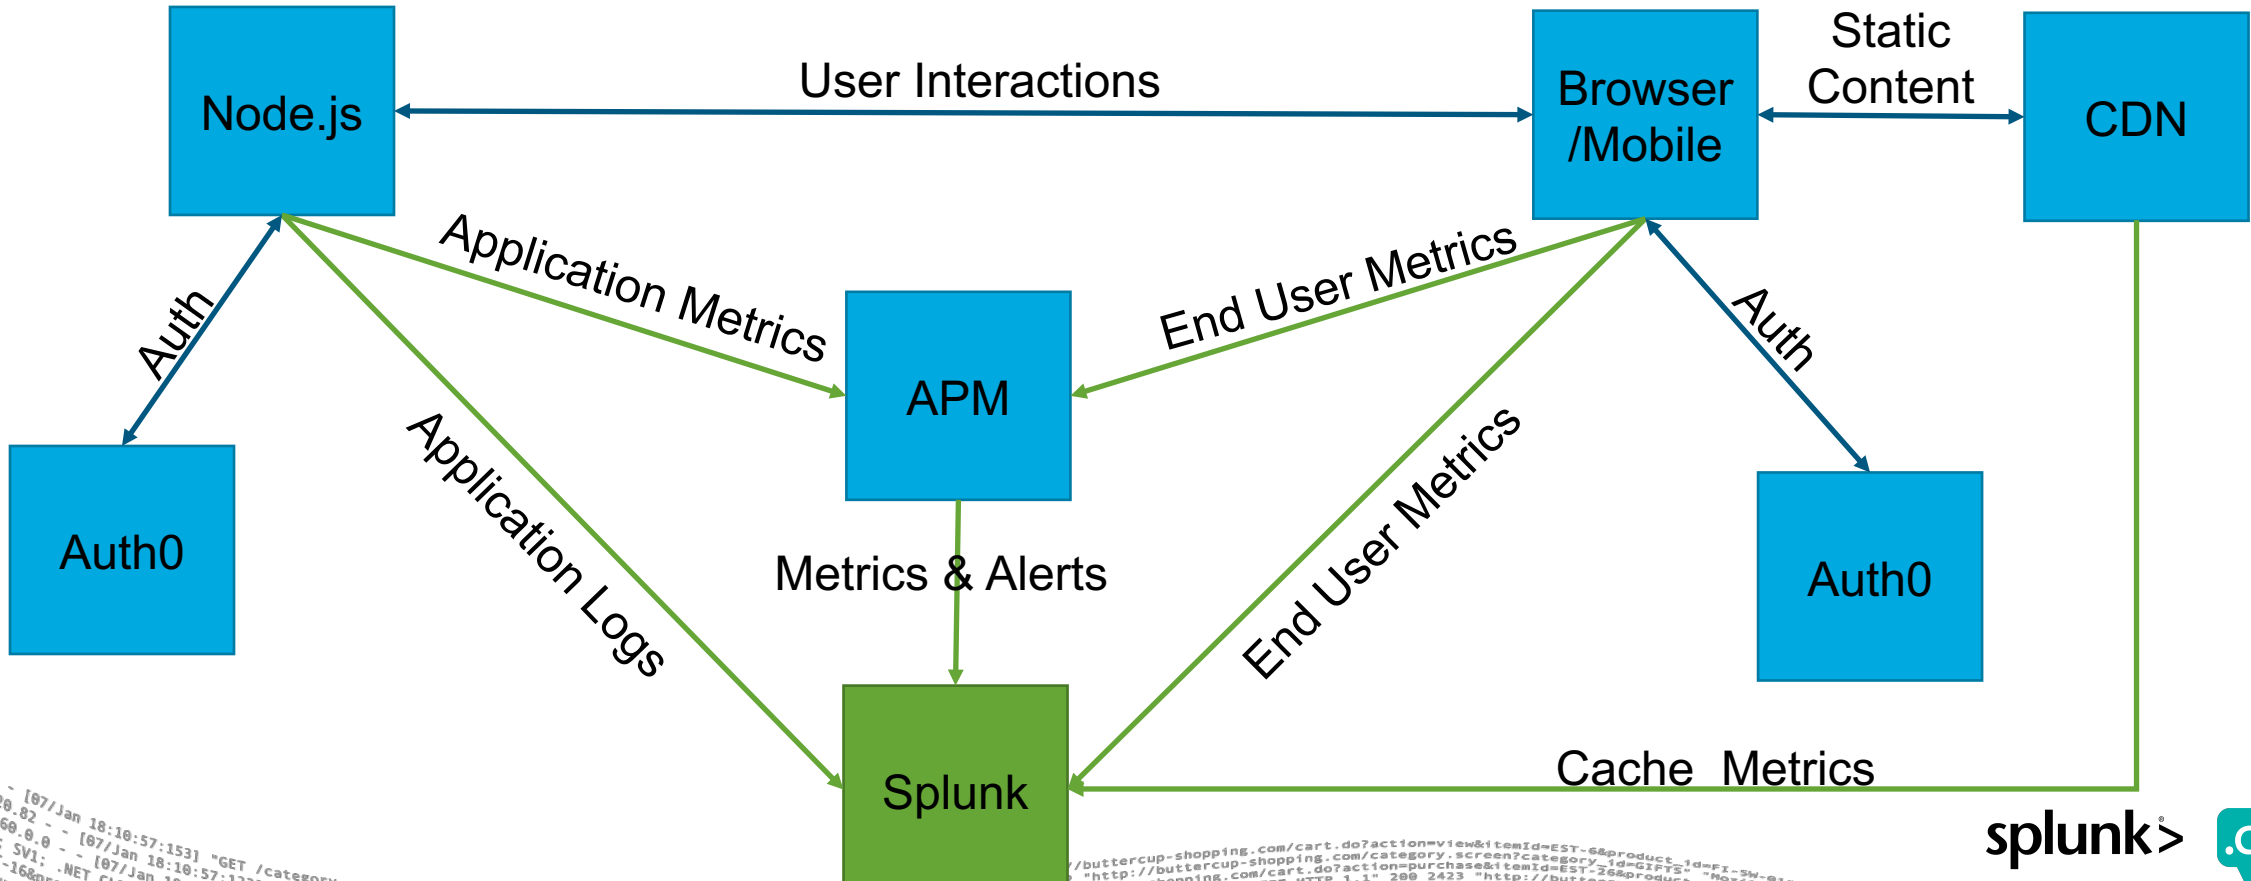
Node.js

User Interactions

Browser /Mobile

Static Content

CDN

Auth

Application Metrics

APM

End User Metrics

Auth

Auth0

Application Logs

Metrics & Alerts

End User Metrics

Auth0

Splunk

Cache Metrics

splunk>